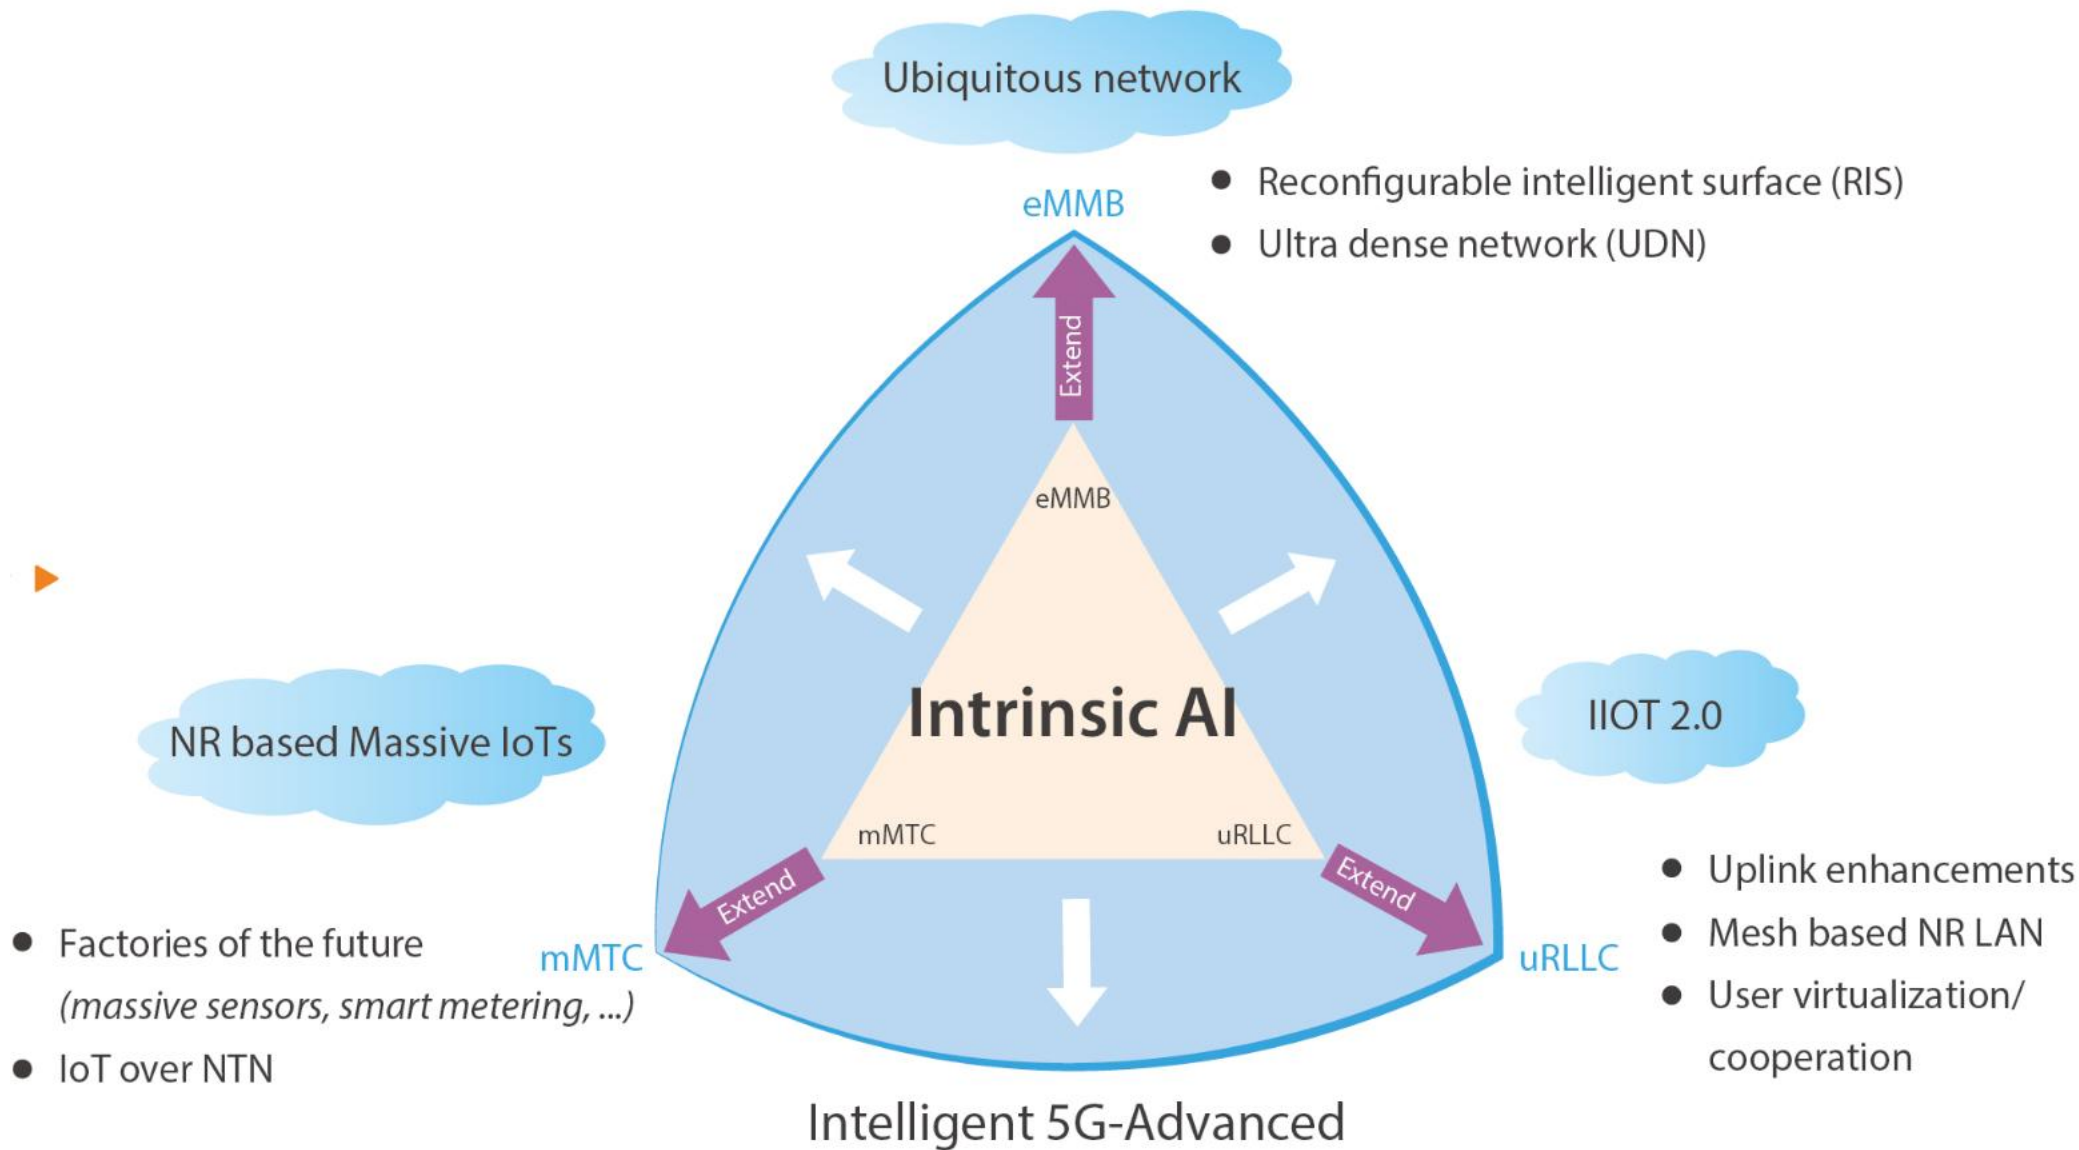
Ubiquitous network

eMMB

- Reconfigurable intelligent surface (RIS)
- Ultra dense network (UDN)

Extend

eMMB

Intrinsic AI

mMTC

uRLLC

NR based Massive IoTs

IIOT 2.0

Extend

Extend

- Factories of the future *(massive sensors, smart metering, ...)*
- IoT over NTN

mMTC

uRLLC

- Uplink enhancements
- Mesh based NR LAN
- User virtualization/ cooperation

Intelligent 5G-Advanced